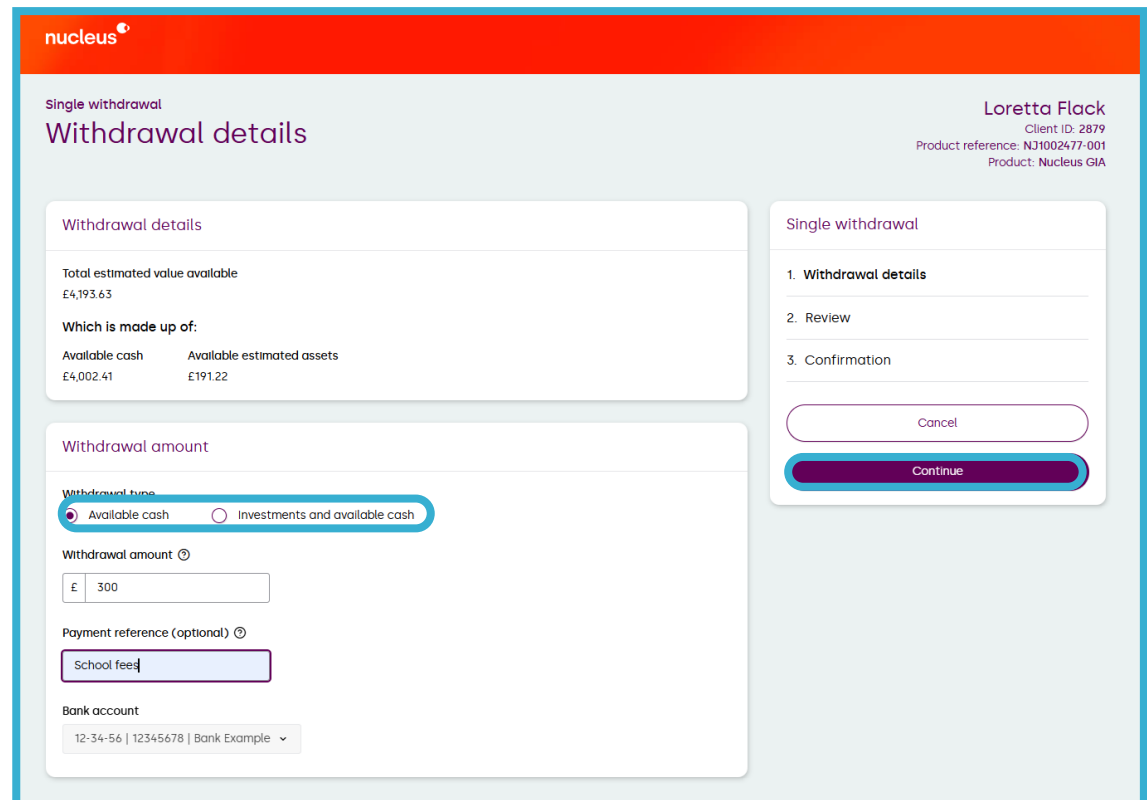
nucleus

Single withdrawal

Withdrawal details

Loretta Flack
Client ID: 2879
Product reference: NJ1002477-001
Product: Nucleus GIA

Withdrawal details

Total estimated value available
£4,193.63

Which is made up of:

| Available cash | Available estimated assets |
|---|---|
| £4,002.41 | £191.22 |

Withdrawal amount

Withdrawal type
Available cash
Investments and available cash

Withdrawal amount

£ 300

Payment reference (optional)

School fees

Bank account

12-34-56 | 12345678 | Bank Example

Single withdrawal

1. Withdrawal details
2. Review
3. Confirmation

Cancel

Continue